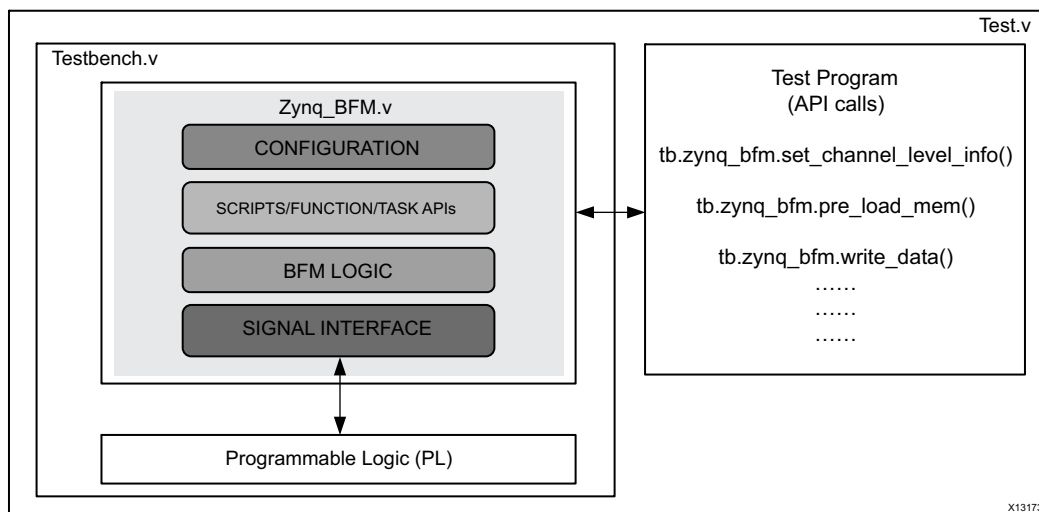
Test.v

Testbench.v

Zynq_BFM.v

CONFIGURATION

SCRIPTS/FUNCTION/TASK APIs

BFM LOGIC

SIGNAL INTERFACE

Programmable Logic (PL)

Test Program
(API calls)

tb.zynq_bfm.set_channel_level_info()

tb.zynq_bfm.pre_load_mem()

tb.zynq_bfm.write_data()

……
……
……

X1317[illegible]